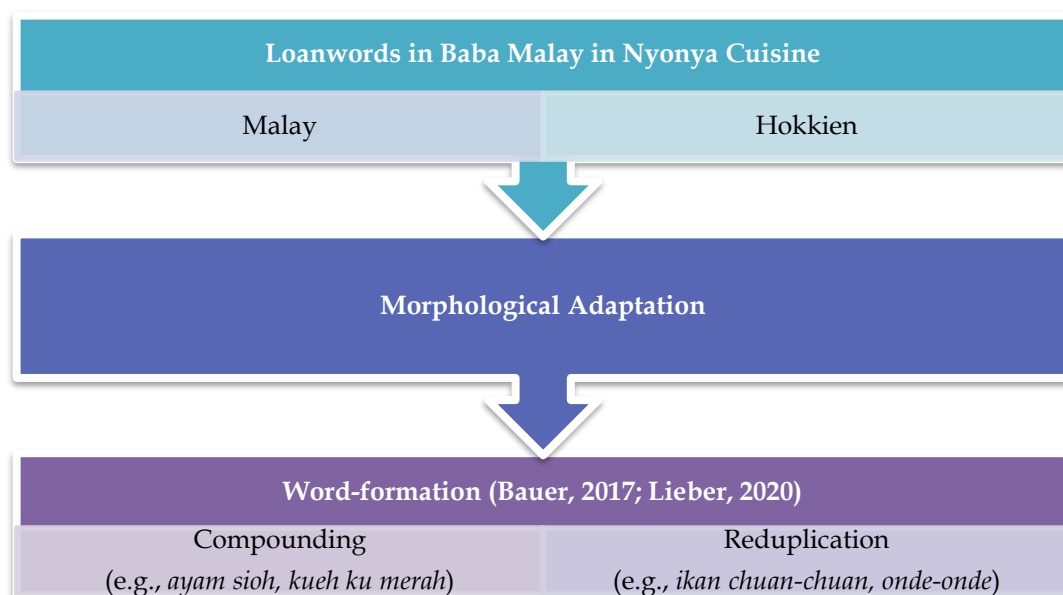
Loanwords in Baba Malay in Nyonya Cuisine

Malay

Hokkien

Morphological Adaptation

Word-formation (Bauer, 2017; Lieber, 2020)

Compounding
(e.g., *ayam sioh, kueh ku merah*)

Reduplication
(e.g., *ikan chuan-chuan, onde-onde*)